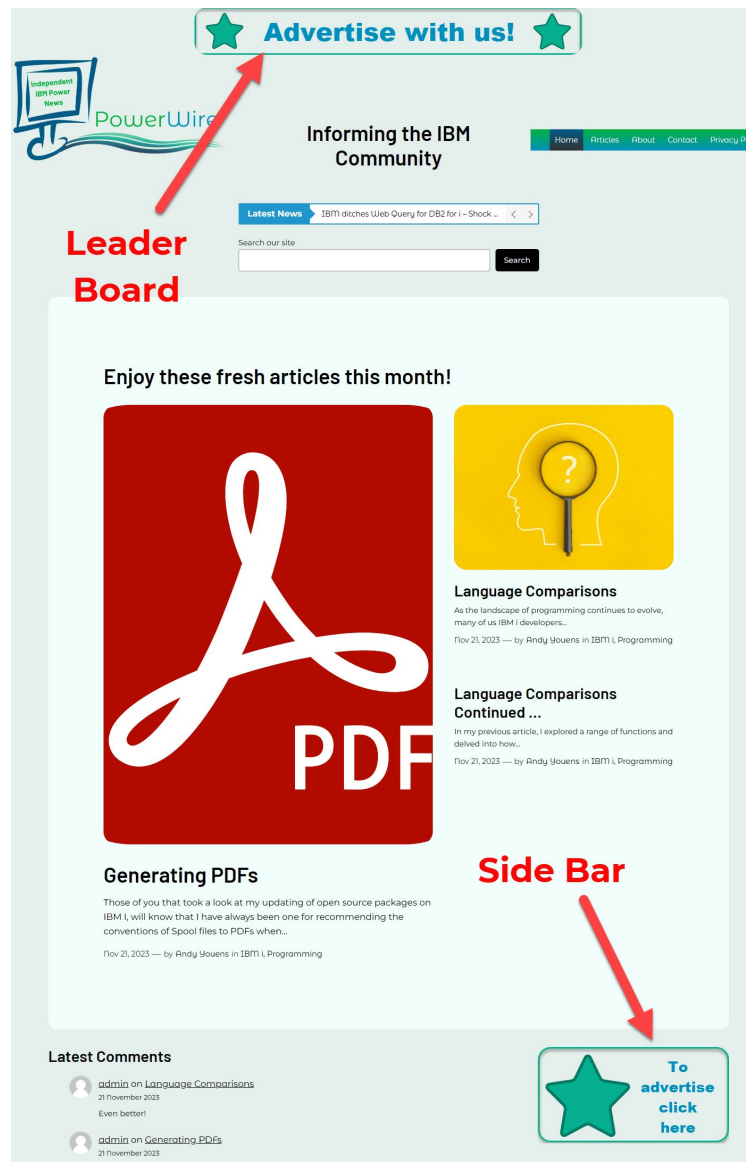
Advertise with us!

Independent IBM Power News

PowerWire

Informing the IBM Community

Home Articles About Contact Privacy P

Latest News IBM ditches Web Query for DB2 for i – Shock ...

Search our site

Search

Leader Board

Enjoy these fresh articles this month!

?

PDF

Language Comparisons

As the landscape of programming continues to evolve, many of us IBM i developers...

Nov 21, 2023 — by Andy Youens in IBM i, Programming

Language Comparisons Continued ...

In my previous article, I explored a range of functions and delved into how...

Nov 21, 2023 — by Andy Youens in IBM i, Programming

Generating PDFs

Those of you that took a look at my updating of open source packages on IBM I, will know that I have always been one for recommending the conventions of Spool files to PDFs when...

Nov 21, 2023 — by Andy Youens in IBM i, Programming

Side Bar

Latest Comments

admin on Language Comparisons
21 November 2023
Even better!

admin on Generating PDFs
21 November 2023

To advertise click here